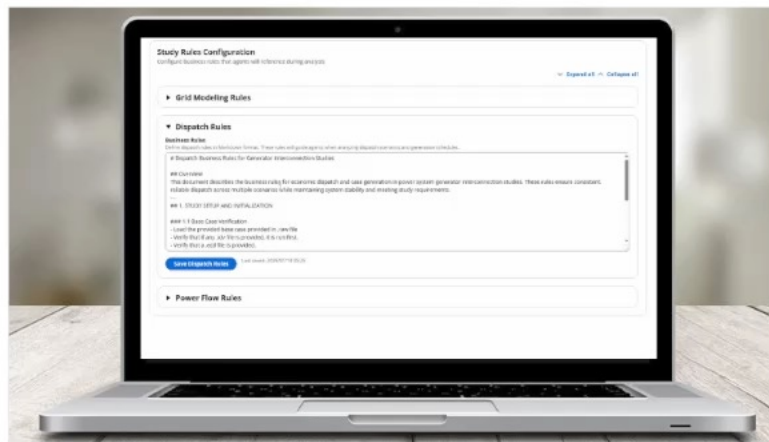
Study Rules Configuration

Configure business rules that agents will reference during analysis

Expand all   Collapse all

▸ Grid Modelling Rules

▾ Dispatch Rules

Business Rules

Define dispatch rules in Markdown format. These rules will guide agents when analyzing dispatch scenarios and generation schedules.

# Dispatch Business Rules for Generator Interconnection Studies

## Overview

This document describes the business rules for economic dispatch and case generation in power system generator interconnection studies. These rules ensure consistent, reliable dispatch across multiple scenarios while maintaining system stability and meeting study requirements.

## 1. STUDY SETUP AND INITIALIZATION

### 1.1 Base Case Verification

- Load the provided base case provided in .raw file

- Verify that if any .idv file is provided, it is notified.

- Verify that a .xcd file is provided.

Save Dispatch Rules   Last saved: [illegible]

▸ Power Flow Rules